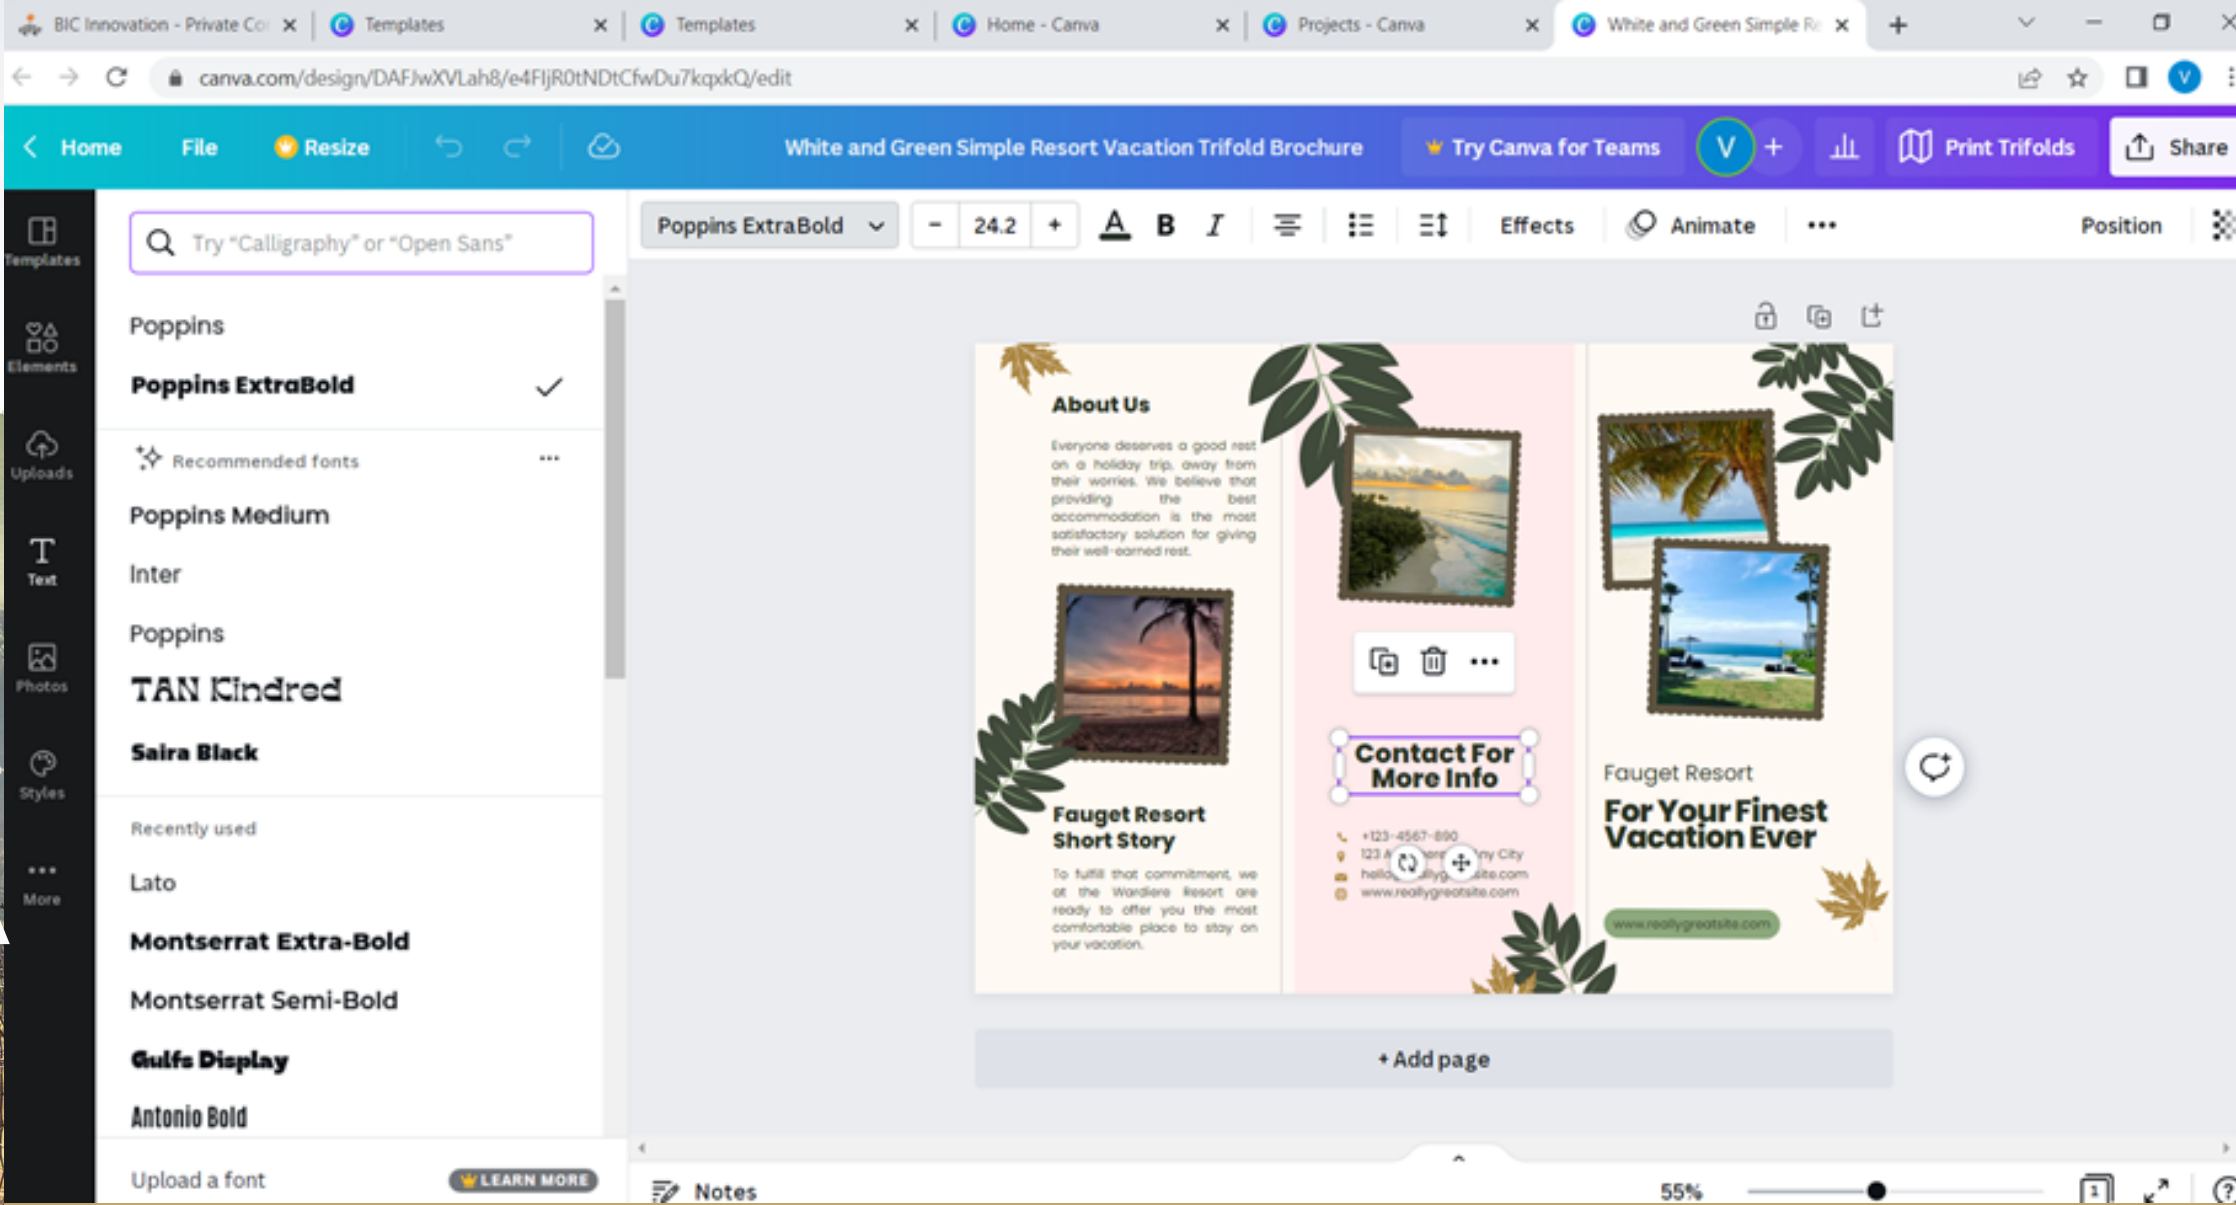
BIC Innovation - Private Co | Templates | Templates | Home - Canva | Projects - Canva | White and Green Simple Re

canva.com/design/DAFJwXVLah8/e4FIjR0tNDtCfwDu7kqxkQ/edit

Home File Resize White and Green Simple Resort Vacation Trifold Brochure Try Canva for Teams V + Print Trifolds Share

Templates
Elements
Uploads
Text
Photos
Styles
More

Try "Calligraphy" or "Open Sans"

Poppins
Poppins ExtraBold

Recommended fonts
Poppins Medium
Inter
Poppins
TAN Kindred
Saira Black

Recently used
Lato
Montserrat Extra-Bold
Montserrat Semi-Bold
Gulfs Display
Antonio Bold

Upload a font LEARN MORE

Poppins ExtraBold – 24.2 + Effects Animate ••• Position

About Us

Everyone deserves a good rest on a holiday trip, away from their worries. We believe that providing the best accommodation is the most satisfactory solution for giving their well-earned rest.

Fauget Resort Short Story

To fulfill that commitment, we at the Wardiere Resort are ready to offer you the most comfortable place to stay on your vacation.

Contact For More Info

+123-4567-890
123 A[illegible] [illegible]ny City
hello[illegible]ite.com
www.reallygreatsite.com

Fauget Resort
For Your Finest Vacation Ever

www.reallygreatsite.com

+ Add page

Notes 55%